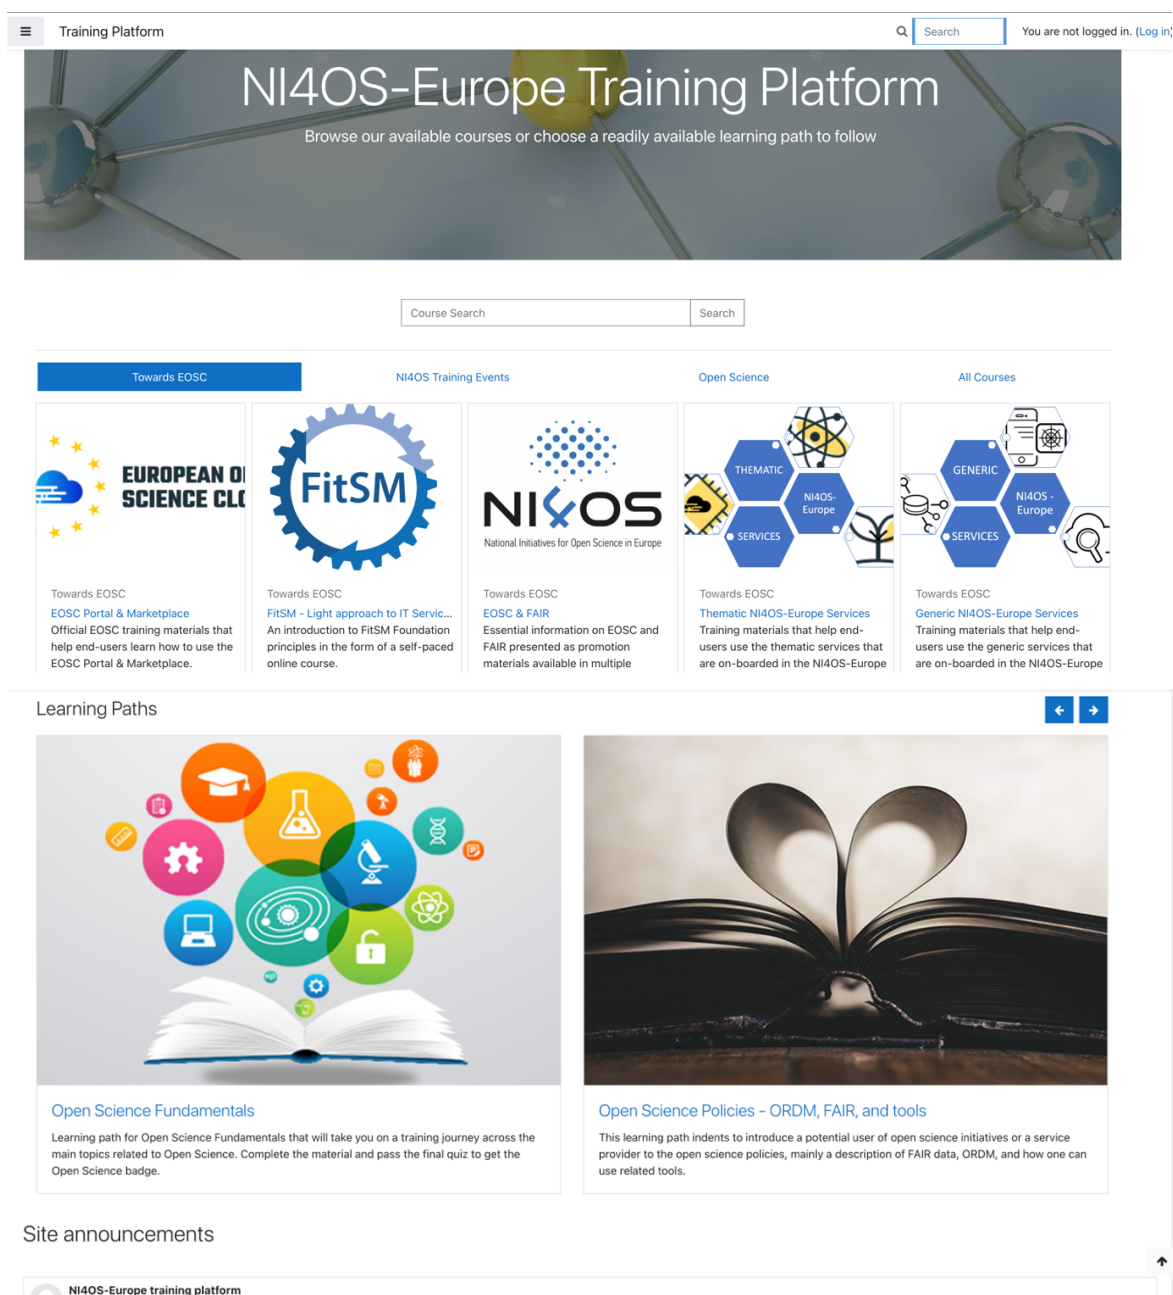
Training Platform

Search

You are not logged in. (Log in)

NI4OS-Europe Training Platform

Browse our available courses or choose a readily available learning path to follow

Course Search

Search

Towards EOSC

NI4OS Training Events

Open Science

All Courses

EUROPEAN O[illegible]
SCIENCE CL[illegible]

Towards EOSC

EOSC Portal & Marketplace

Official EOSC training materials that help end-users learn how to use the EOSC Portal & Marketplace.

FitSM

Towards EOSC

FitSM - Light approach to IT Servic...

An introduction to FitSM Foundation principles in the form of a self-paced online course.

NI4OS

National Initiatives for Open Science in Europe

Towards EOSC

EOSC & FAIR

Essential information on EOSC and FAIR presented as promotion materials available in multiple

THEMATIC

NI4OS-Europe

SERVICES

Towards EOSC

Thematic NI4OS-Europe Services

Training materials that help end-users use the thematic services that are on-boarded in the NI4OS-Europe

GENERIC

NI4OS - Europe

SERVICES

Towards EOSC

Generic NI4OS-Europe Services

Training materials that help end-users use the generic services that are on-boarded in the NI4OS-Europe

Learning Paths

Open Science Fundamentals

Learning path for Open Science Fundamentals that will take you on a training journey across the main topics related to Open Science. Complete the material and pass the final quiz to get the Open Science badge.

Open Science Policies - ORDM, FAIR, and tools

This learning path indents to introduce a potential user of open science initiatives or a service provider to the open science policies, mainly a description of FAIR data, ORDM, and how one can use related tools.

Site announcements

NI4OS-Europe training platform